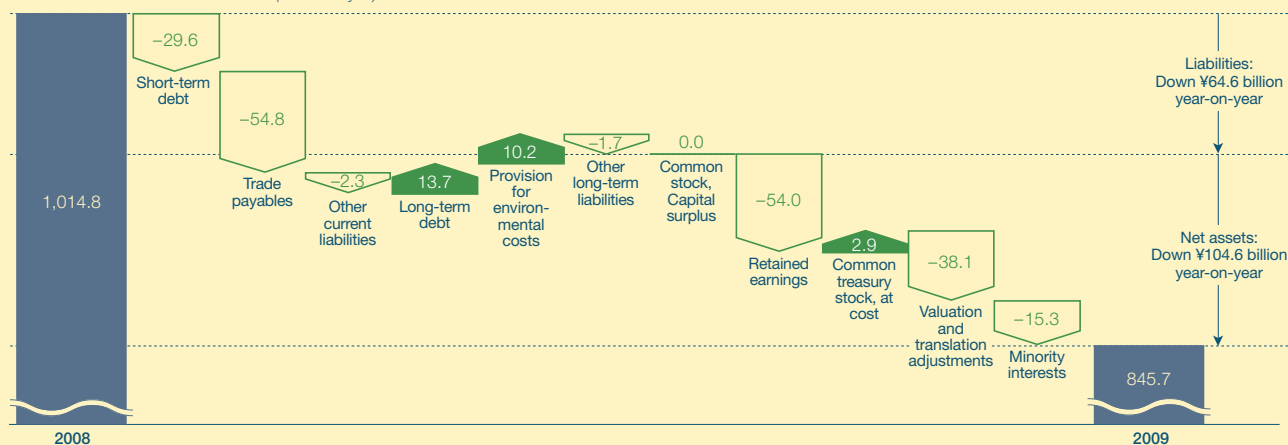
1,014.8

−29.6
Short-term debt

−54.8
Trade payables

−2.3
Other current liabilities

13.7
Long-term debt

10.2
Provision for environmental costs

−1.7
Other long-term liabilities

0.0
Common stock, Capital surplus

−54.0
Retained earnings

2.9
Common treasury stock, at cost

−38.1
Valuation and translation adjustments

−15.3
Minority interests

845.7

Liabilities: Down ¥64.6 billion year-on-year

Net assets: Down ¥104.6 billion year-on-year

2008

2009